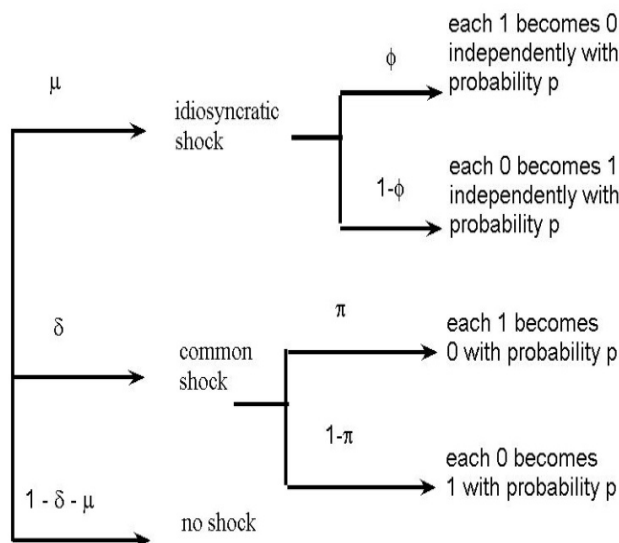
$\mu$

idiosyncratic shock

$\phi$

each 1 becomes 0 independently with probability p

$1-\phi$

each 0 becomes 1 independently with probability p

$\delta$

common shock

$\pi$

each 1 becomes 0 with probability p

$1-\pi$

each 0 becomes 1 with probability p

$1 - \delta - \mu$

no shock